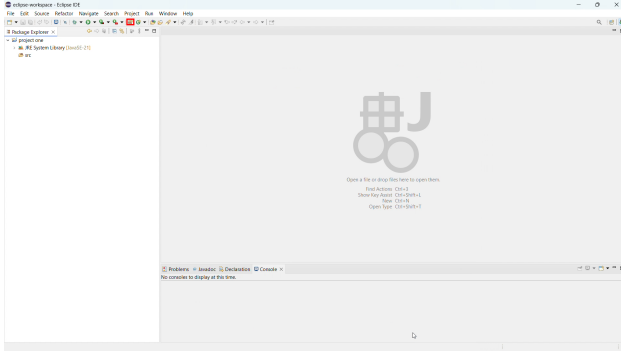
eclipse-workspace - Eclipse IDE

File Edit Source Refactor Navigate Search Project Run Window Help

Package Explorer ×

project one
JRE System Library [JavaSE-21]
src

Open a file or drop files here to open them.
Find Actions Ctrl+3
Show Key Assist Ctrl+Shift+L
New Ctrl+N
Open Type Ctrl+Shift+T

Problems Javadoc Declaration Console ×
No consoles to display at this time.